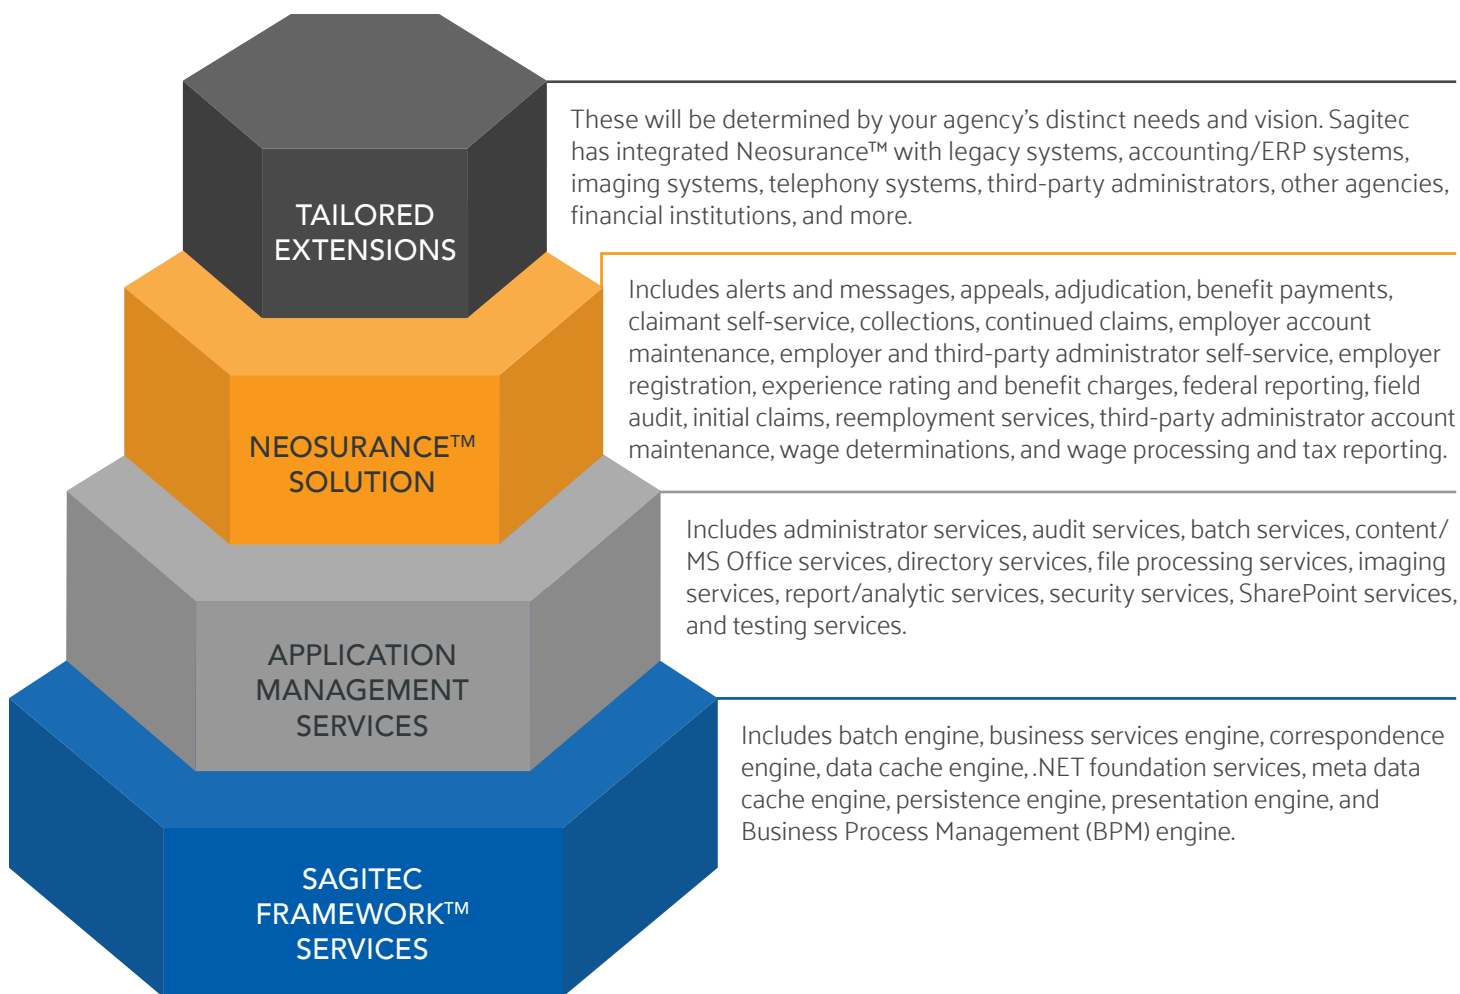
TAILORED EXTENSIONS

These will be determined by your agency's distinct needs and vision. Sagitec has integrated Neosurance™ with legacy systems, accounting/ERP systems, imaging systems, telephony systems, third-party administrators, other agencies, financial institutions, and more.

NEOSURANCE™ SOLUTION

Includes alerts and messages, appeals, adjudication, benefit payments, claimant self-service, collections, continued claims, employer account maintenance, employer and third-party administrator self-service, employer registration, experience rating and benefit charges, federal reporting, field audit, initial claims, reemployment services, third-party administrator account maintenance, wage determinations, and wage processing and tax reporting.

APPLICATION MANAGEMENT SERVICES

Includes administrator services, audit services, batch services, content/ MS Office services, directory services, file processing services, imaging services, report/analytic services, security services, SharePoint services, and testing services.

SAGITEC FRAMEWORK™ SERVICES

Includes batch engine, business services engine, correspondence engine, data cache engine, .NET foundation services, meta data cache engine, persistence engine, presentation engine, and Business Process Management (BPM) engine.